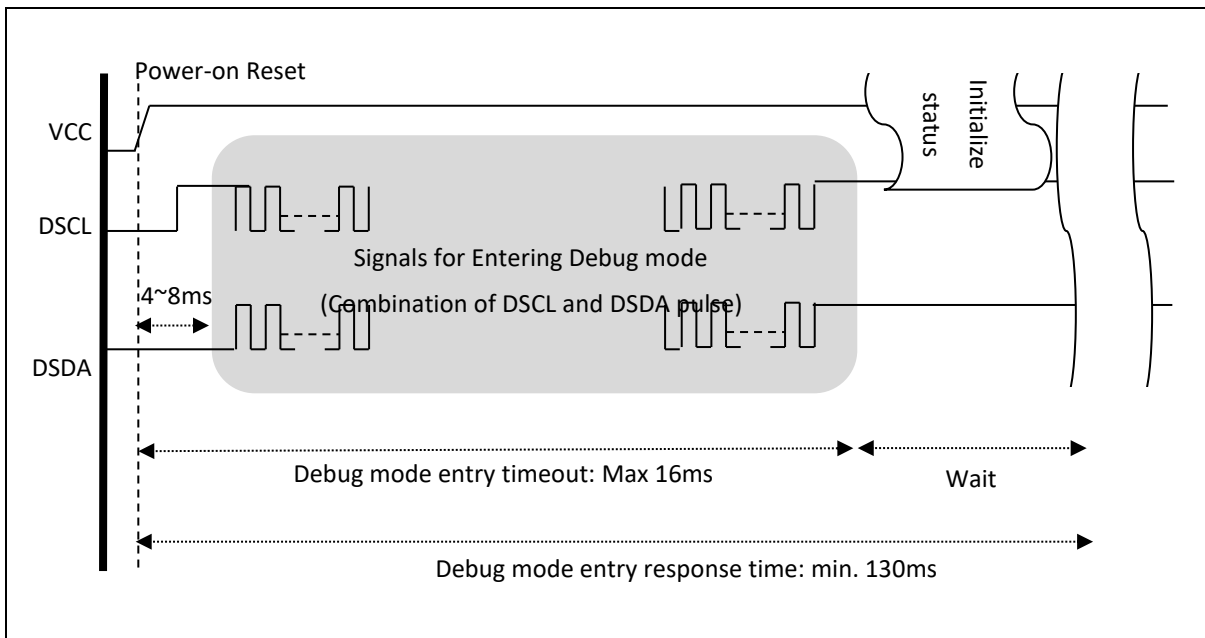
Power-on Reset

VCC

DSCL

DSDA

Initialize status

4~8ms

Signals for Entering Debug mode

(Combination of DSCL and DSDA pulse)

Debug mode entry timeout: Max 16ms

Wait

Debug mode entry response time: min. 130ms